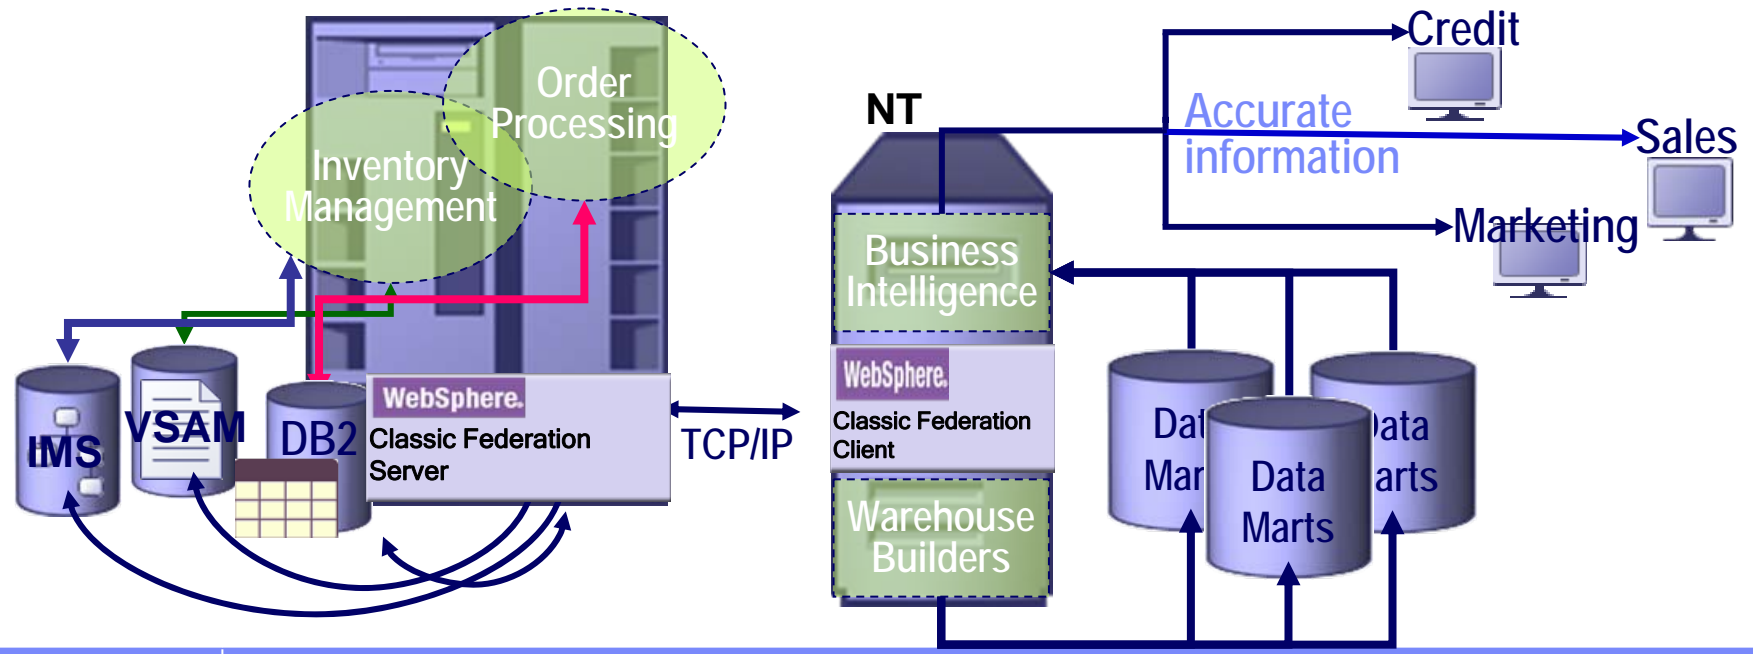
Order Processing

Inventory Management

IMS

VSAM

DB2

WebSphere.

Classic Federation Server

TCP/IP

NT

Business Intelligence

WebSphere.

Classic Federation Client

Warehouse Builders

Dat Mar

Data Marts

Data arts

Credit

Accurate information

Sales

Marketing